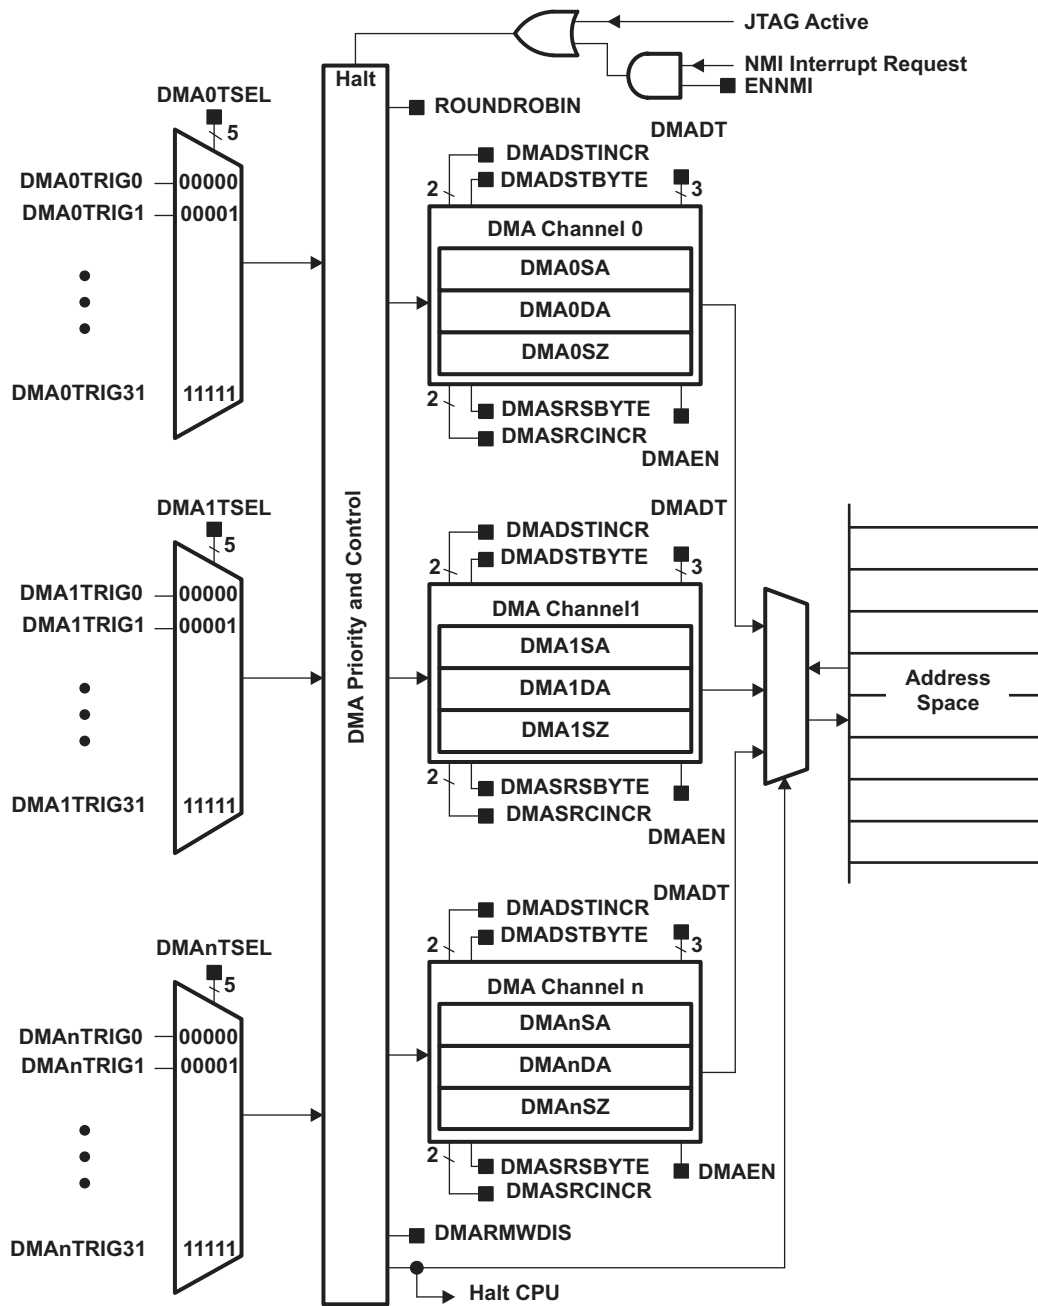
JTAG Active

NMI Interrupt Request

ENNMI

Halt

ROUNDROBIN

DMA0TSEL

5

DMA0TRIG0 00000

DMA0TRIG1 00001

DMA0TRIG31 11111

DMADT

DMADSTINCR

DMADSTBYTE

2

3

DMA Channel 0

DMA0SA

DMA0DA

DMA0SZ

2

DMASRSBYTE

DMASRCINCR

DMAEN

DMA1TSEL

5

DMA1TRIG0 00000

DMA1TRIG1 00001

DMA1TRIG31 11111

DMADT

DMADSTINCR

DMADSTBYTE

2

3

DMA Channel1

DMA1SA

DMA1DA

DMA1SZ

2

DMASRSBYTE

DMASRCINCR

DMAEN

DMA Priority and Control

Address Space

DMAnTSEL

5

DMAnTRIG0 00000

DMAnTRIG1 00001

DMAnTRIG31 11111

DMADT

DMADSTINCR

DMADSTBYTE

2

3

DMA Channel n

DMAnSA

DMAnDA

DMAnSZ

2

DMASRSBYTE

DMASRCINCR

DMAEN

DMARMWDIS

Halt CPU